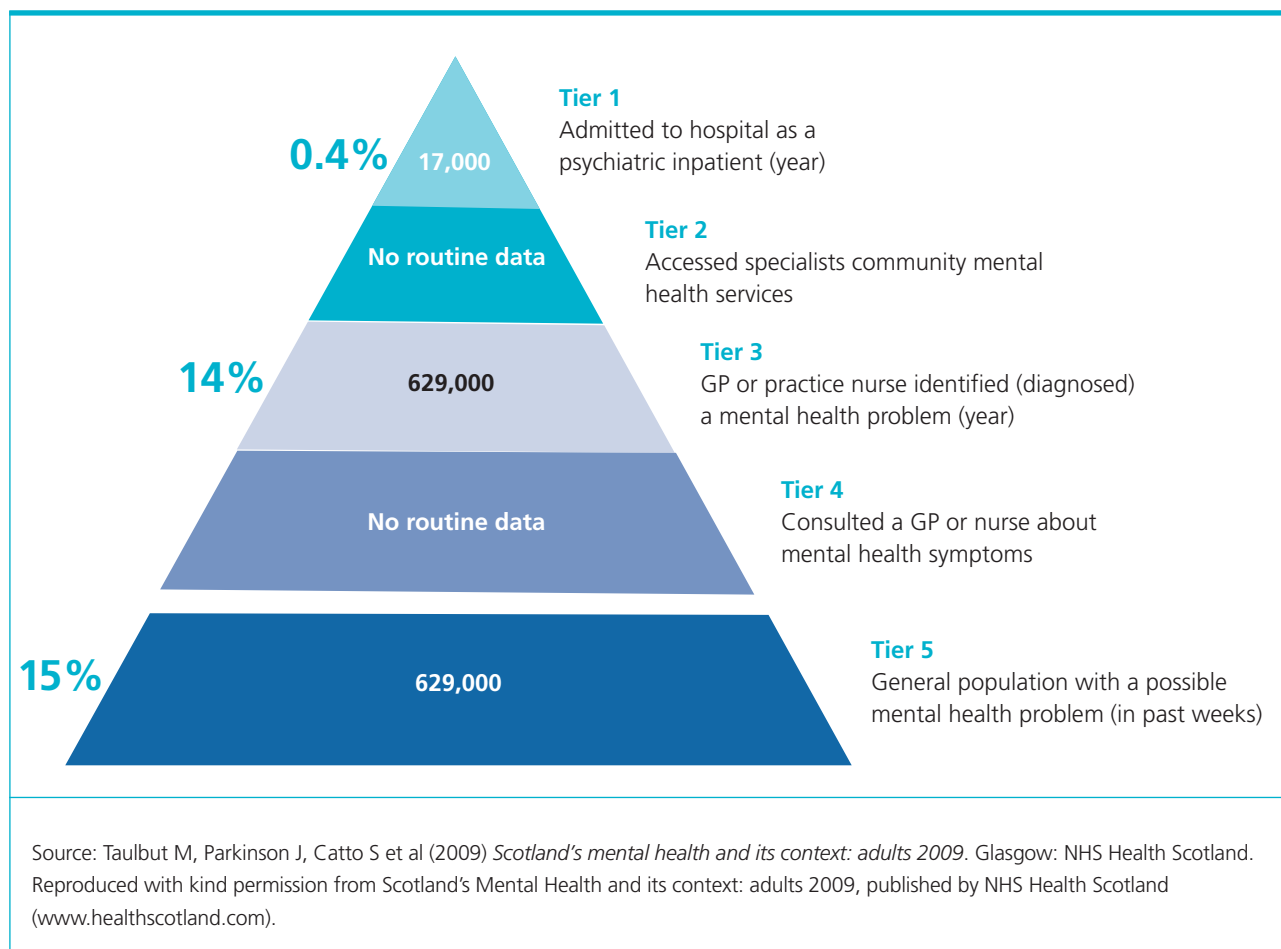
0.4%

17,000

Tier 1
Admitted to hospital as a psychiatric inpatient (year)

No routine data

Tier 2
Accessed specialists community mental health services

14%

629,000

Tier 3
GP or practice nurse identified (diagnosed) a mental health problem (year)

No routine data

Tier 4
Consulted a GP or nurse about mental health symptoms

15%

629,000

Tier 5
General population with a possible mental health problem (in past weeks)

Source: Taulbut M, Parkinson J, Catto S et al (2009) *Scotland's mental health and its context: adults 2009*. Glasgow: NHS Health Scotland. Reproduced with kind permission from Scotland's Mental Health and its context: adults 2009, published by NHS Health Scotland (www.healthscotland.com).